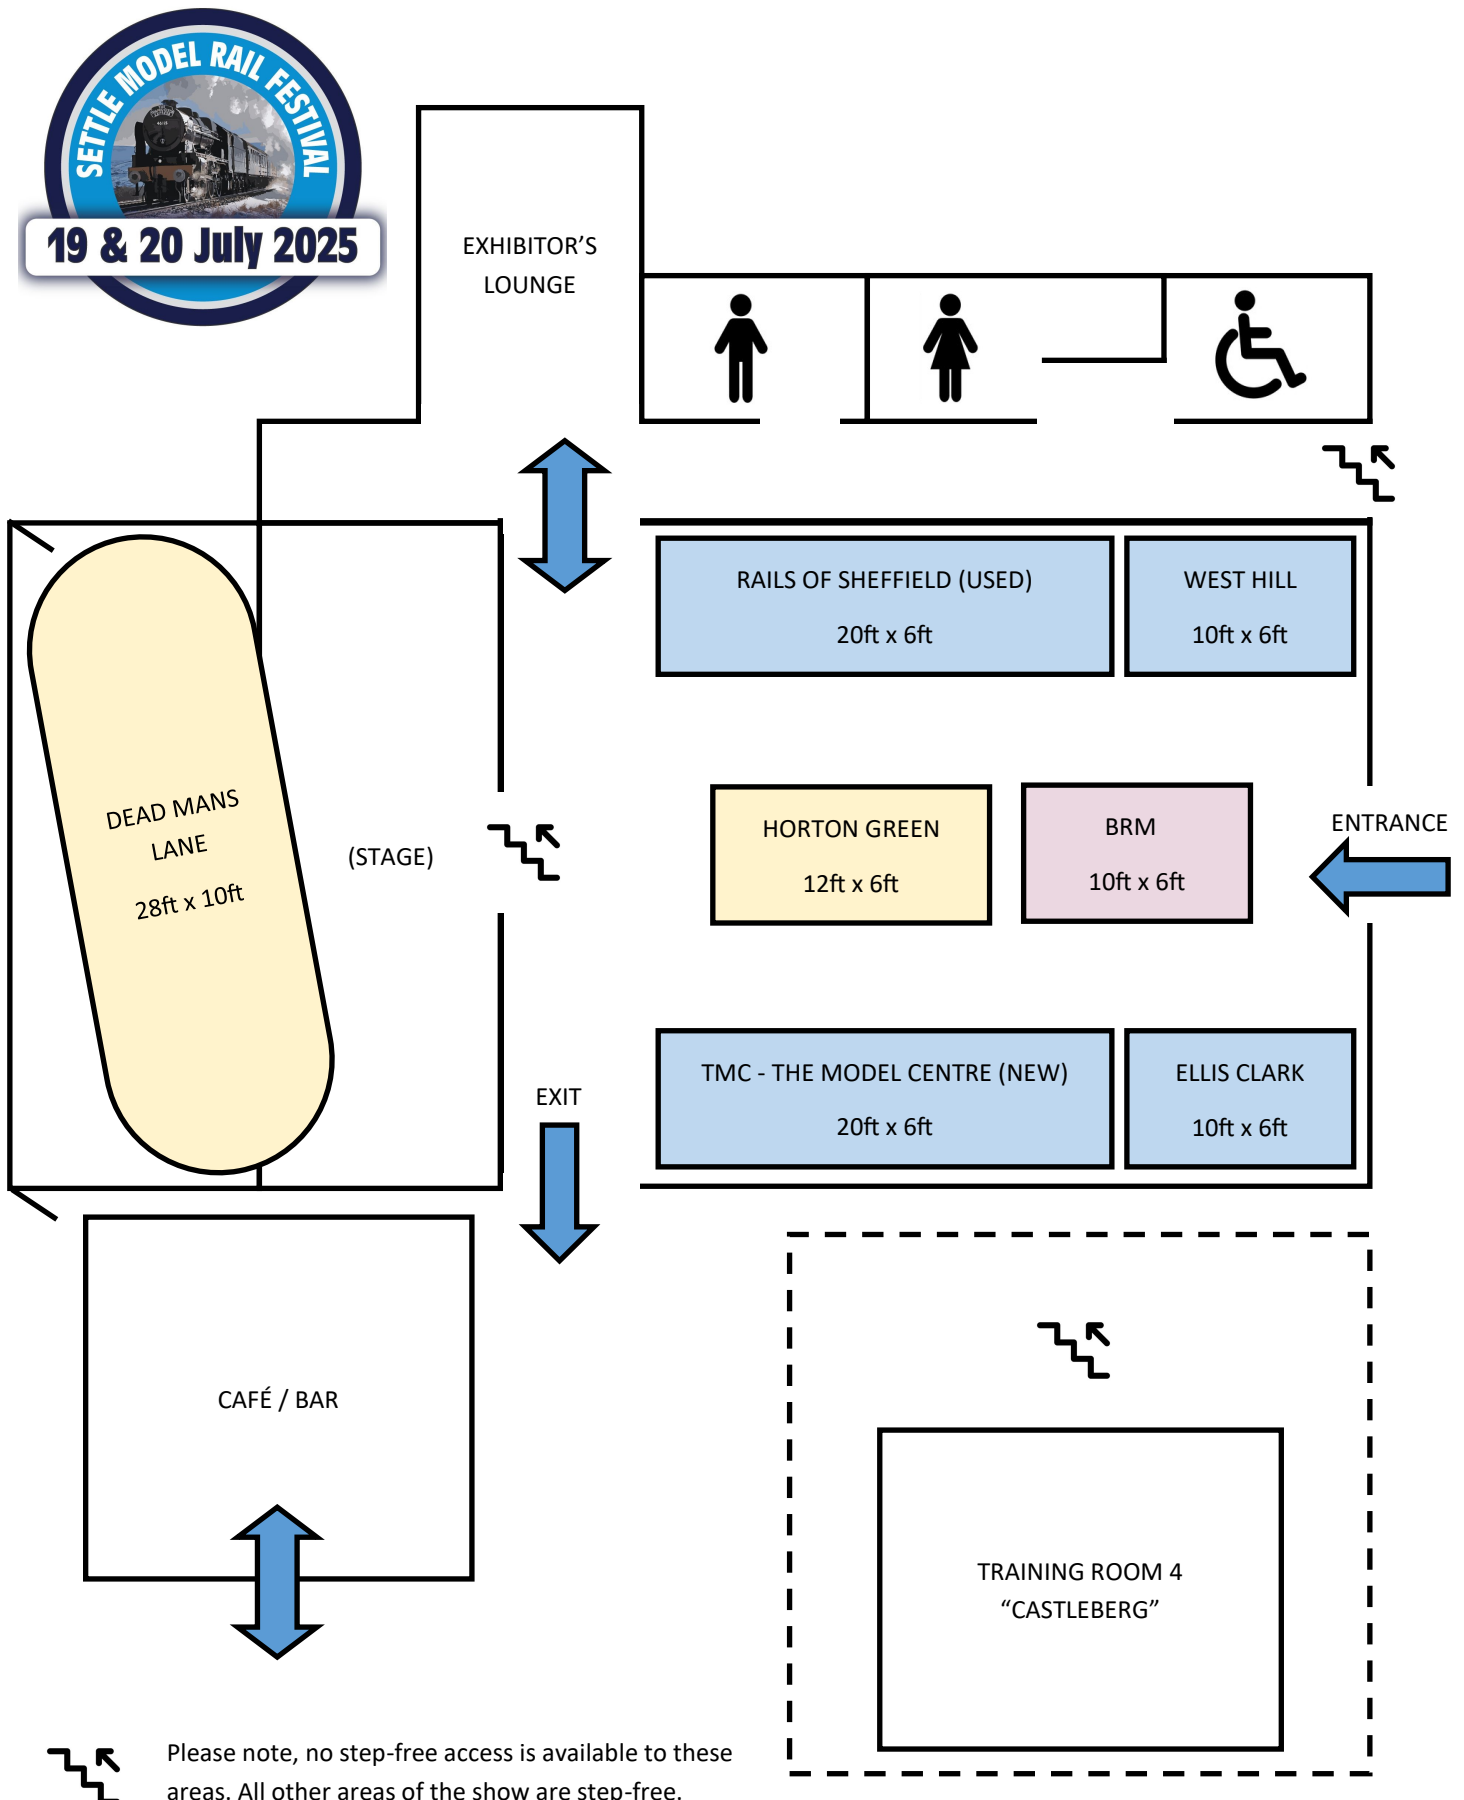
SETTLE MODEL RAIL FESTIVAL

19 & 20 July 2025

EXHIBITOR'S LOUNGE

RAILS OF SHEFFIELD (USED)
20ft x 6ft

WEST HILL
10ft x 6ft

DEAD MANS LANE
28ft x 10ft

(STAGE)

HORTON GREEN
12ft x 6ft

BRM
10ft x 6ft

ENTRANCE

TMC - THE MODEL CENTRE (NEW)
20ft x 6ft

ELLIS CLARK
10ft x 6ft

EXIT

CAFÉ / BAR

TRAINING ROOM 4
"CASTLEBERG"

Please note, no step-free access is available to these areas. All other areas of the show are step-free.